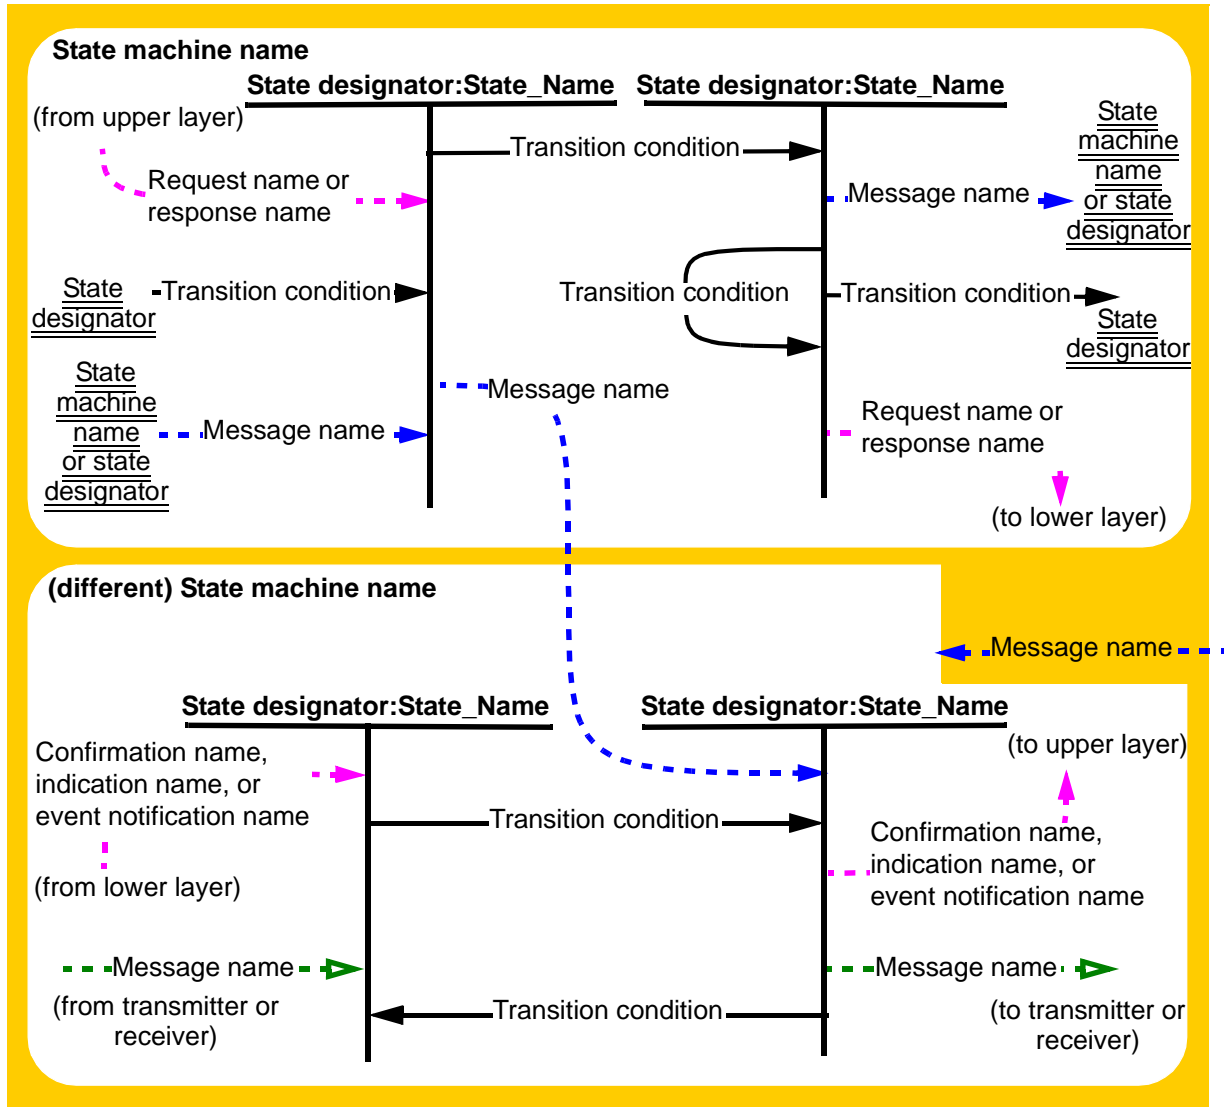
State machine name

State designator:State_Name

State designator:State_Name

(from upper layer)

Transition condition

Request name or response name

Message name

State machine name or state designator

State designator

Transition condition

Transition condition

Transition condition

State designator

State machine name or state designator

Message name

Message name

Request name or response name

(to lower layer)

(different) State machine name

Message name

State designator:State_Name

State designator:State_Name

Confirmation name, indication name, or event notification name

(to upper layer)

Transition condition

Confirmation name, indication name, or event notification name

(from lower layer)

Message name

Message name

(from transmitter or receiver)

Transition condition

(to transmitter or receiver)